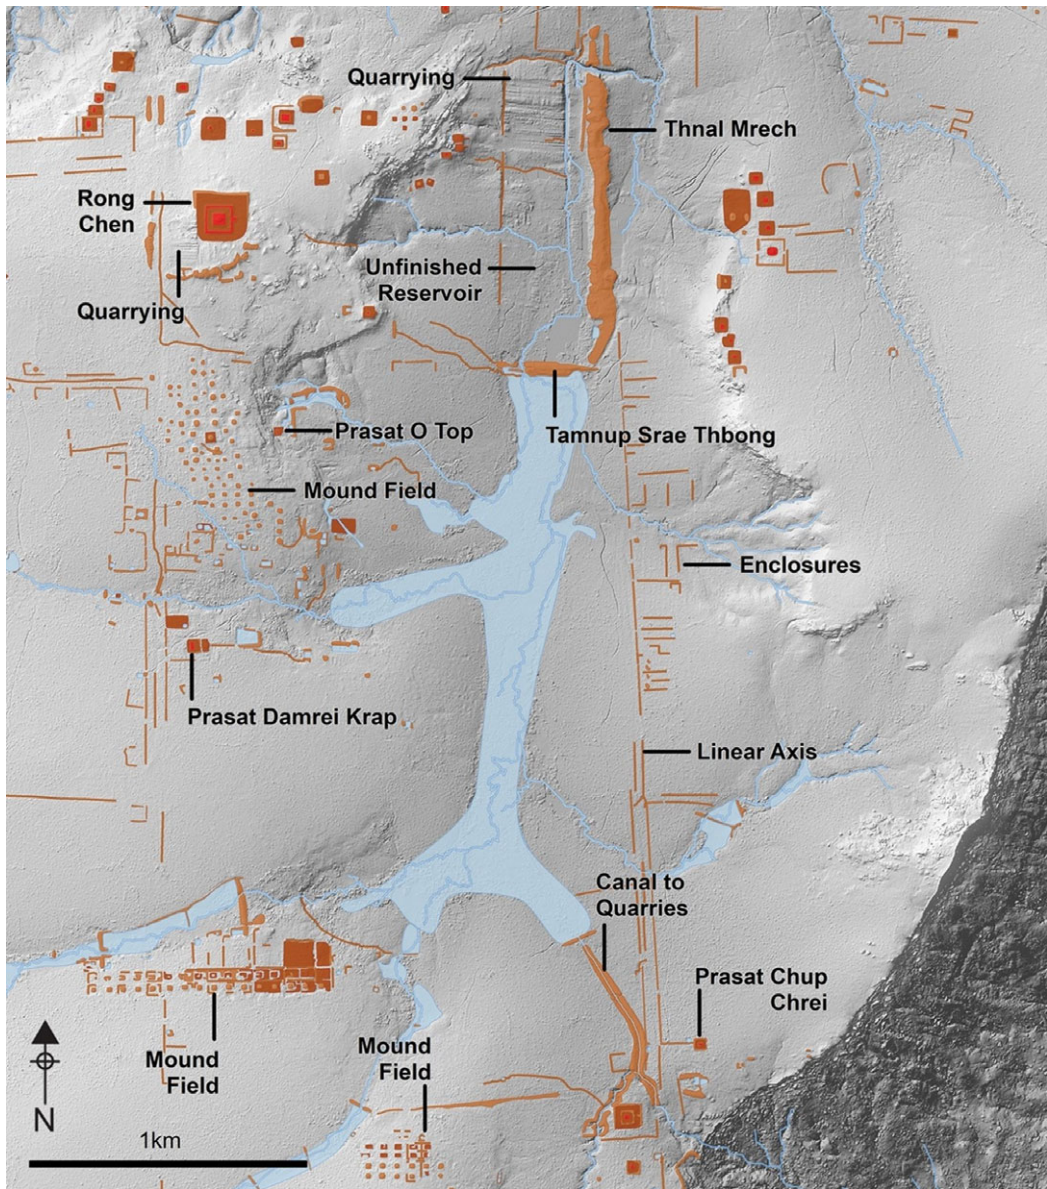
Quarrying

Thnal Mrech

Rong Chen

Unfinished Reservoir

Quarrying

Prasat O Top

Tamnup Srae Thbong

Mound Field

Enclosures

Prasat Damrei Krap

Linear Axis

Canal to Quarries

Prasat Chup Chrei

Mound Field

Mound Field

N

1km